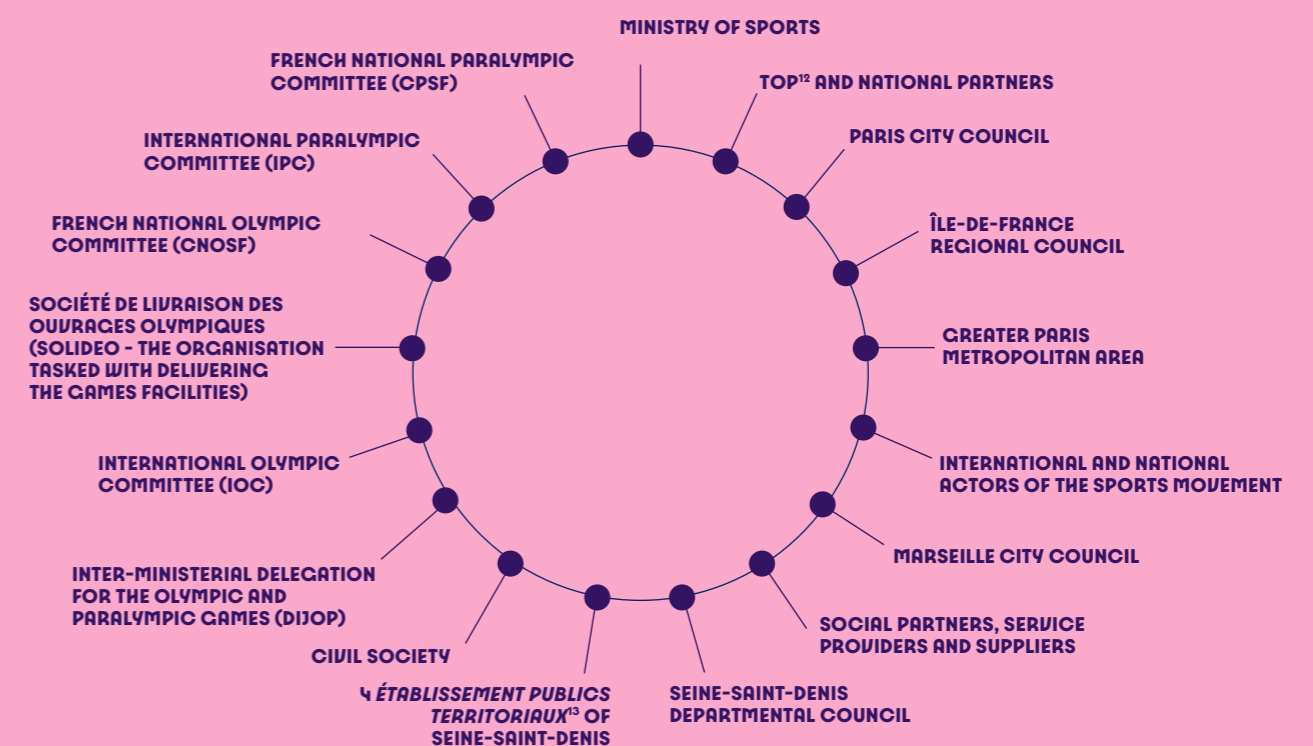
MINISTRY OF SPORTS

TOP$^{12}$ AND NATIONAL PARTNERS

PARIS CITY COUNCIL

ÎLE-DE-FRANCE REGIONAL COUNCIL

GREATER PARIS METROPOLITAN AREA

INTERNATIONAL AND NATIONAL ACTORS OF THE SPORTS MOVEMENT

MARSEILLE CITY COUNCIL

SOCIAL PARTNERS, SERVICE PROVIDERS AND SUPPLIERS

SEINE-SAINT-DENIS DEPARTMENTAL COUNCIL

4 ÉTABLISSEMENT PUBLICS TERRITORIAUX$^{13}$ OF SEINE-SAINT-DENIS

CIVIL SOCIETY

INTER-MINISTERIAL DELEGATION FOR THE OLYMPIC AND PARALYMPIC GAMES (DIJOP)

INTERNATIONAL OLYMPIC COMMITTEE (IOC)

SOCIÉTÉ DE LIVRAISON DES OUVRAGES OLYMPIQUES (SOLIDEO - THE ORGANISATION TASKED WITH DELIVERING THE GAMES FACILITIES)

FRENCH NATIONAL OLYMPIC COMMITTEE (CNOSF)

INTERNATIONAL PARALYMPIC COMMITTEE (IPC)

FRENCH NATIONAL PARALYMPIC COMMITTEE (CPSF)